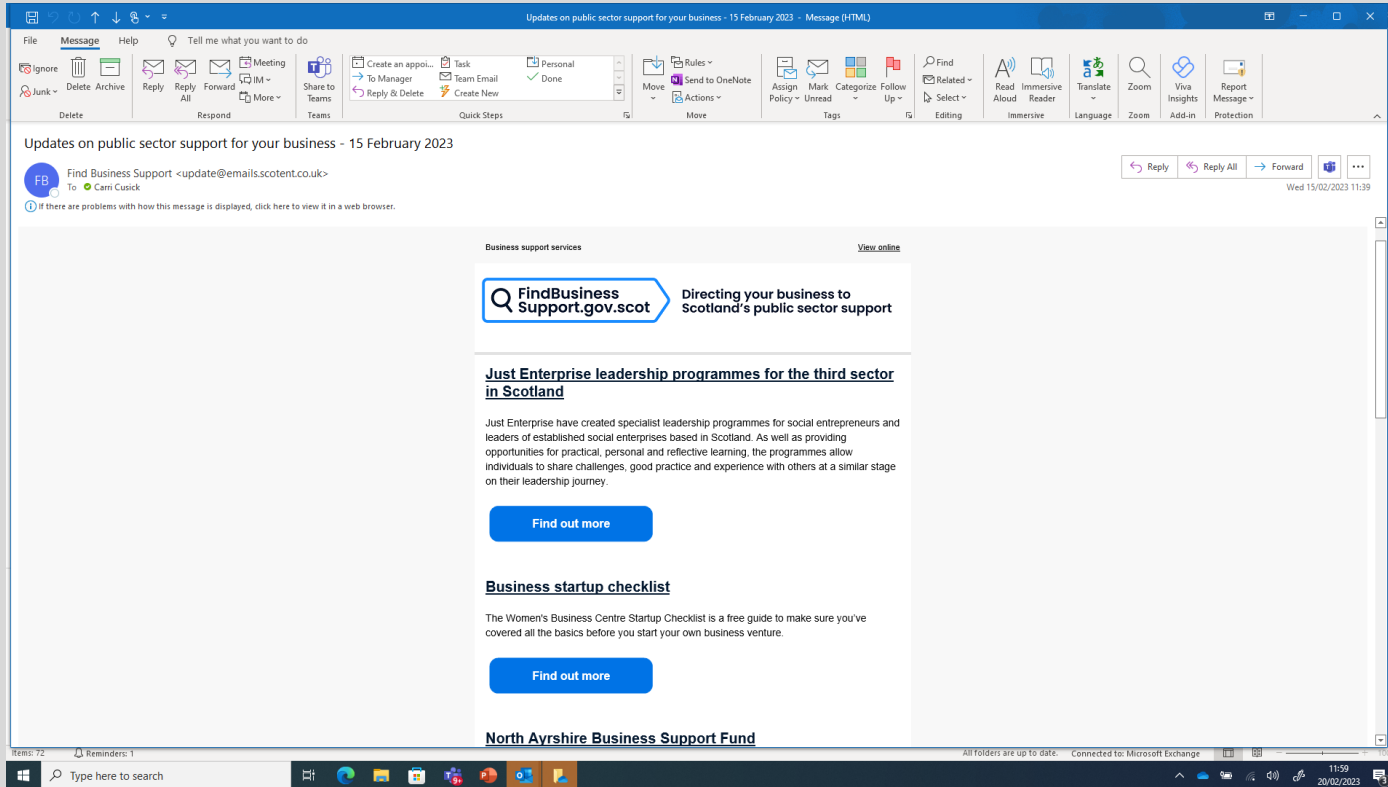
Updates on public sector support for your business - 15 February 2023 - Message (HTML)

File Message Help Tell me what you want to do

Ignore Junk Delete Archive Delete
Reply Reply All Forward Meeting IM More Respond
Share to Teams Teams
Create an appoi... To Manager Reply & Delete Task Team Email Create New Personal Done Quick Steps
Move Rules Send to OneNote Actions Move
Assign Policy Mark Unread Categorize Follow Up Tags
Find Related Select Editing
Read Aloud Immersive Reader Immersive
Translate Language
Zoom Zoom
Viva Insights Add-in
Report Message Protection

Updates on public sector support for your business - 15 February 2023

FB Find Business Support <update@emails.scotent.co.uk>
To Carri Cusick

Reply Reply All Forward
Wed 15/02/2023 11:39

If there are problems with how this message is displayed, click here to view it in a web browser.

Business support services View online

FindBusiness Support.gov.scot Directing your business to Scotland's public sector support

Just Enterprise leadership programmes for the third sector in Scotland

Just Enterprise have created specialist leadership programmes for social entrepreneurs and leaders of established social enterprises based in Scotland. As well as providing opportunities for practical, personal and reflective learning, the programmes allow individuals to share challenges, good practice and experience with others at a similar stage on their leadership journey.

Find out more

Business startup checklist

The Women's Business Centre Startup Checklist is a free guide to make sure you've covered all the basics before you start your own business venture.

Find out more

North Ayrshire Business Support Fund

Items: 72 Reminders: 1 All folders are up to date. Connected to: Microsoft Exchange

Type here to search 11:59 20/02/2023